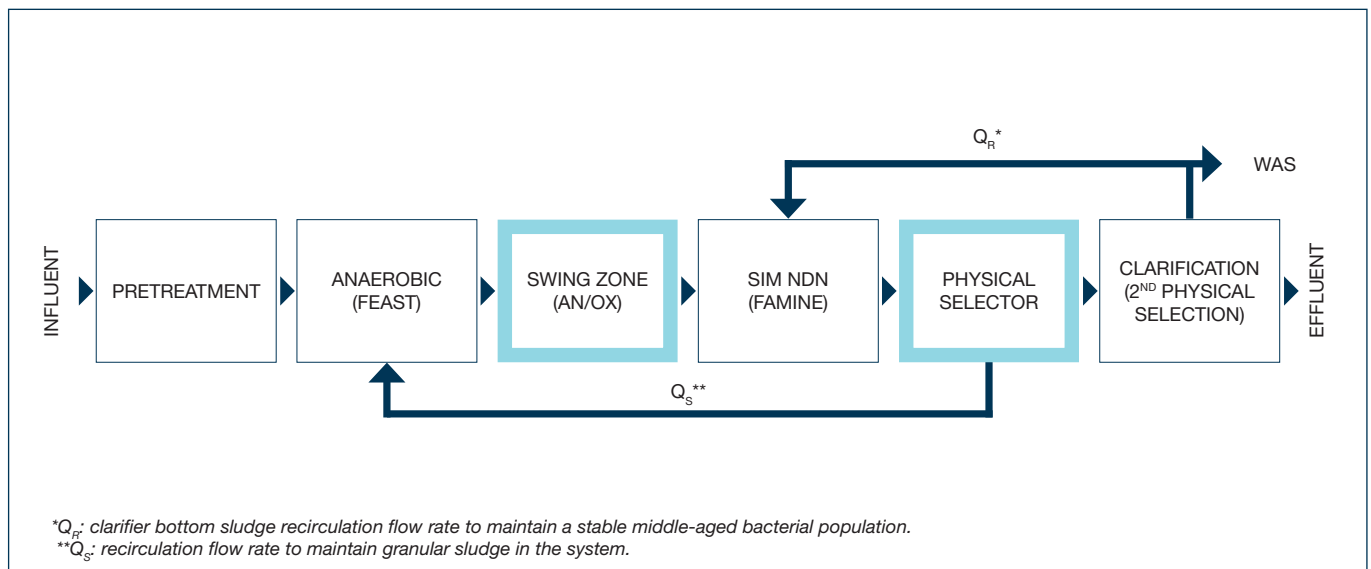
$Q_R$*

WAS

INFLUENT

PRETREATMENT

ANAEROBIC (FEAST)

SWING ZONE (AN/OX)

SIM NDN (FAMINE)

PHYSICAL SELECTOR

CLARIFICATION ($2^{ND}$ PHYSICAL SELECTION)

EFFLUENT

$Q_S$**

*$Q_R$: clarifier bottom sludge recirculation flow rate to maintain a stable middle-aged bacterial population.
**$Q_S$: recirculation flow rate to maintain granular sludge in the system.